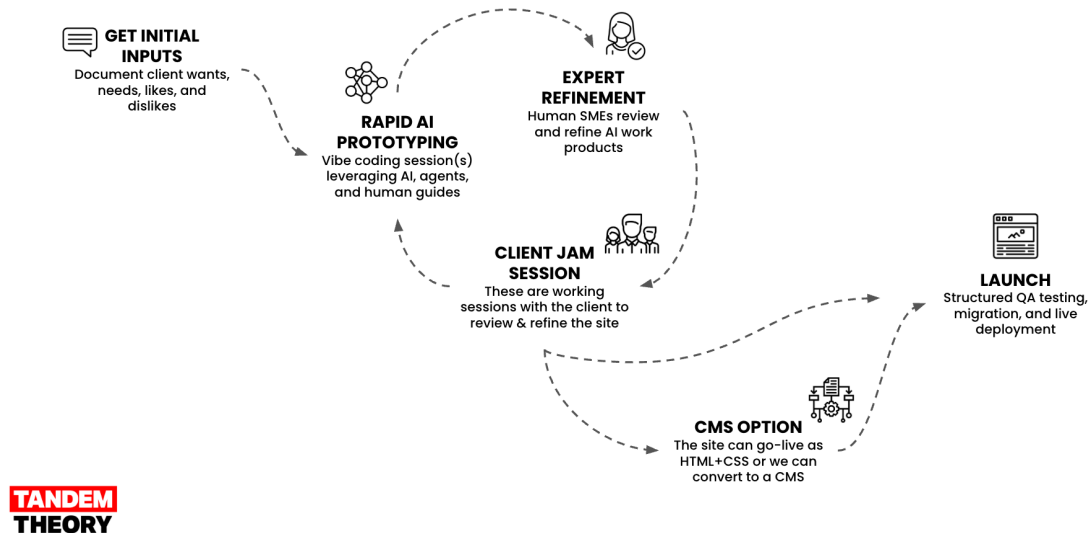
GET INITIAL INPUTS
Document client wants, needs, likes, and dislikes

RAPID AI PROTOTYPING
Vibe coding session(s) leveraging AI, agents, and human guides

EXPERT REFINEMENT
Human SMEs review and refine AI work products

CLIENT JAM SESSION
These are working sessions with the client to review & refine the site

LAUNCH
Structured QA testing, migration, and live deployment

CMS OPTION
The site can go-live as HTML+CSS or we can convert to a CMS

TANDEM THEORY